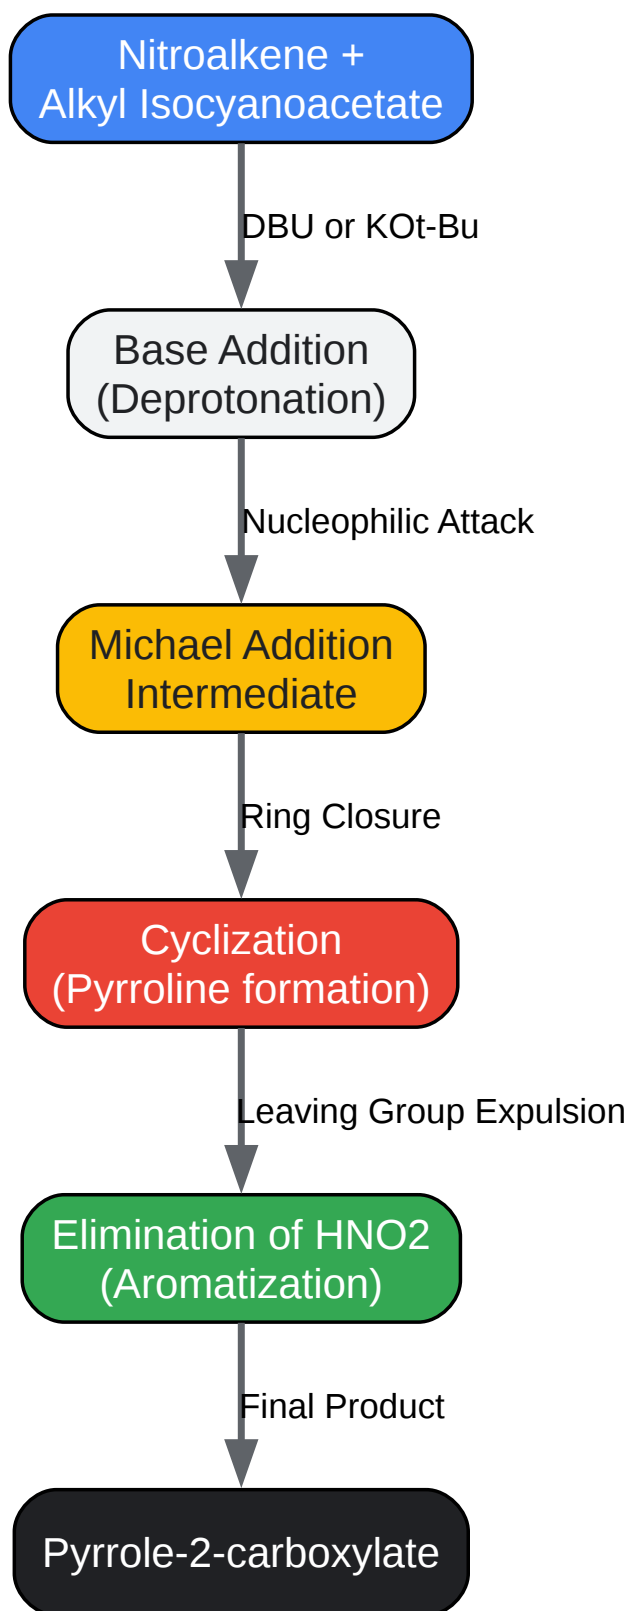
Nitroalkene +
Alkyl Isocyanoacetate

DBU or KOt-Bu

Base Addition
(Deprotonation)

Nucleophilic Attack

Michael Addition
Intermediate

Ring Closure

Cyclization
(Pyrroline formation)

Leaving Group Expulsion

Elimination of HNO2
(Aromatization)

Final Product

Pyrrole-2-carboxylate